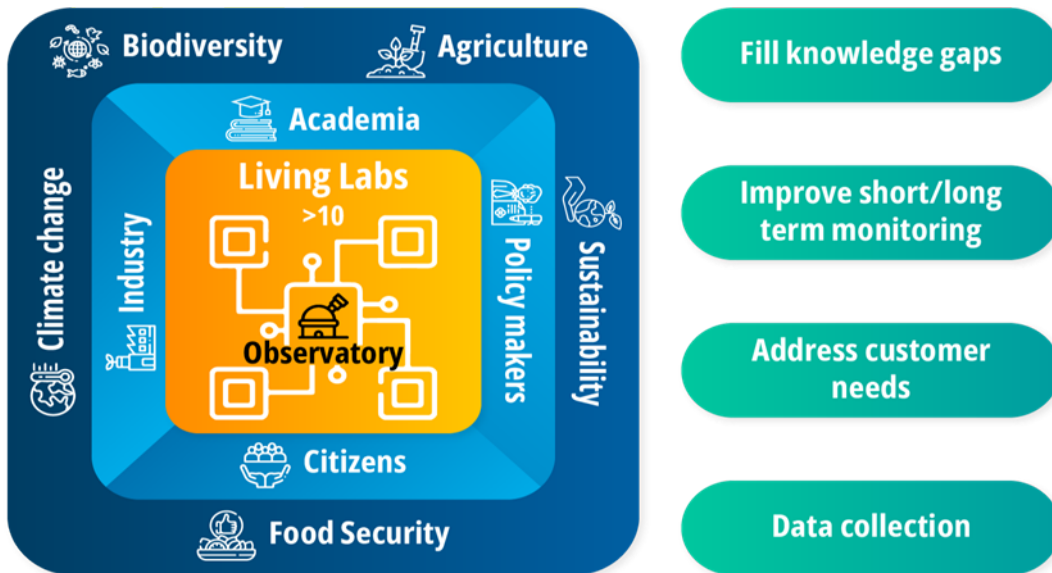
Biodiversity

Agriculture

Academia

Living Labs

>10

Observatory

Climate change

Industry

Policy makers

Sustainability

Citizens

Food Security

Fill knowledge gaps

Improve short/long term monitoring

Address customer needs

Data collection